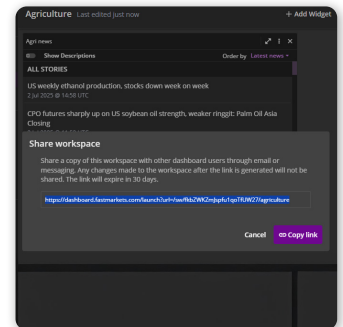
Agriculture Last edited just now

+ Add Widget

Agri news

Show Descriptions

Order by Latest news

ALL STORIES

US weekly ethanol production, stocks down week on week

2 Jul 2025 @ 14:58 UTC

CPO futures sharply up on US soybean oil strength, weaker ringgit: Palm Oil Asia Closing

Share workspace

Share a copy of this workspace with other dashboard users through email or messaging. Any changes made to the workspace after the link is generated will not be shared. The link will expire in 30 days.

https://dashboard.fastmarkets.com/launch?url=/ws/fkbZWKZmJspfu1qoTRJW27/agriculture

Cancel

Copy link